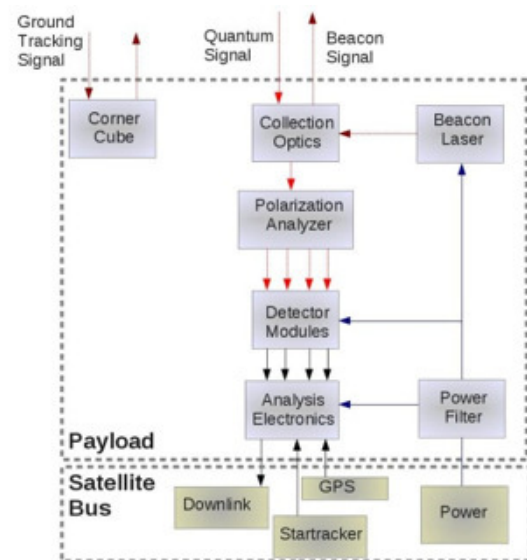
Ground Tracking Signal

Quantum Signal

Beacon Signal

Corner Cube

Collection Optics

Beacon Laser

Polarization Analyzer

Detector Modules

Analysis Electronics

Power Filter

Payload

Satellite Bus

Downlink

GPS

Startracker

Power